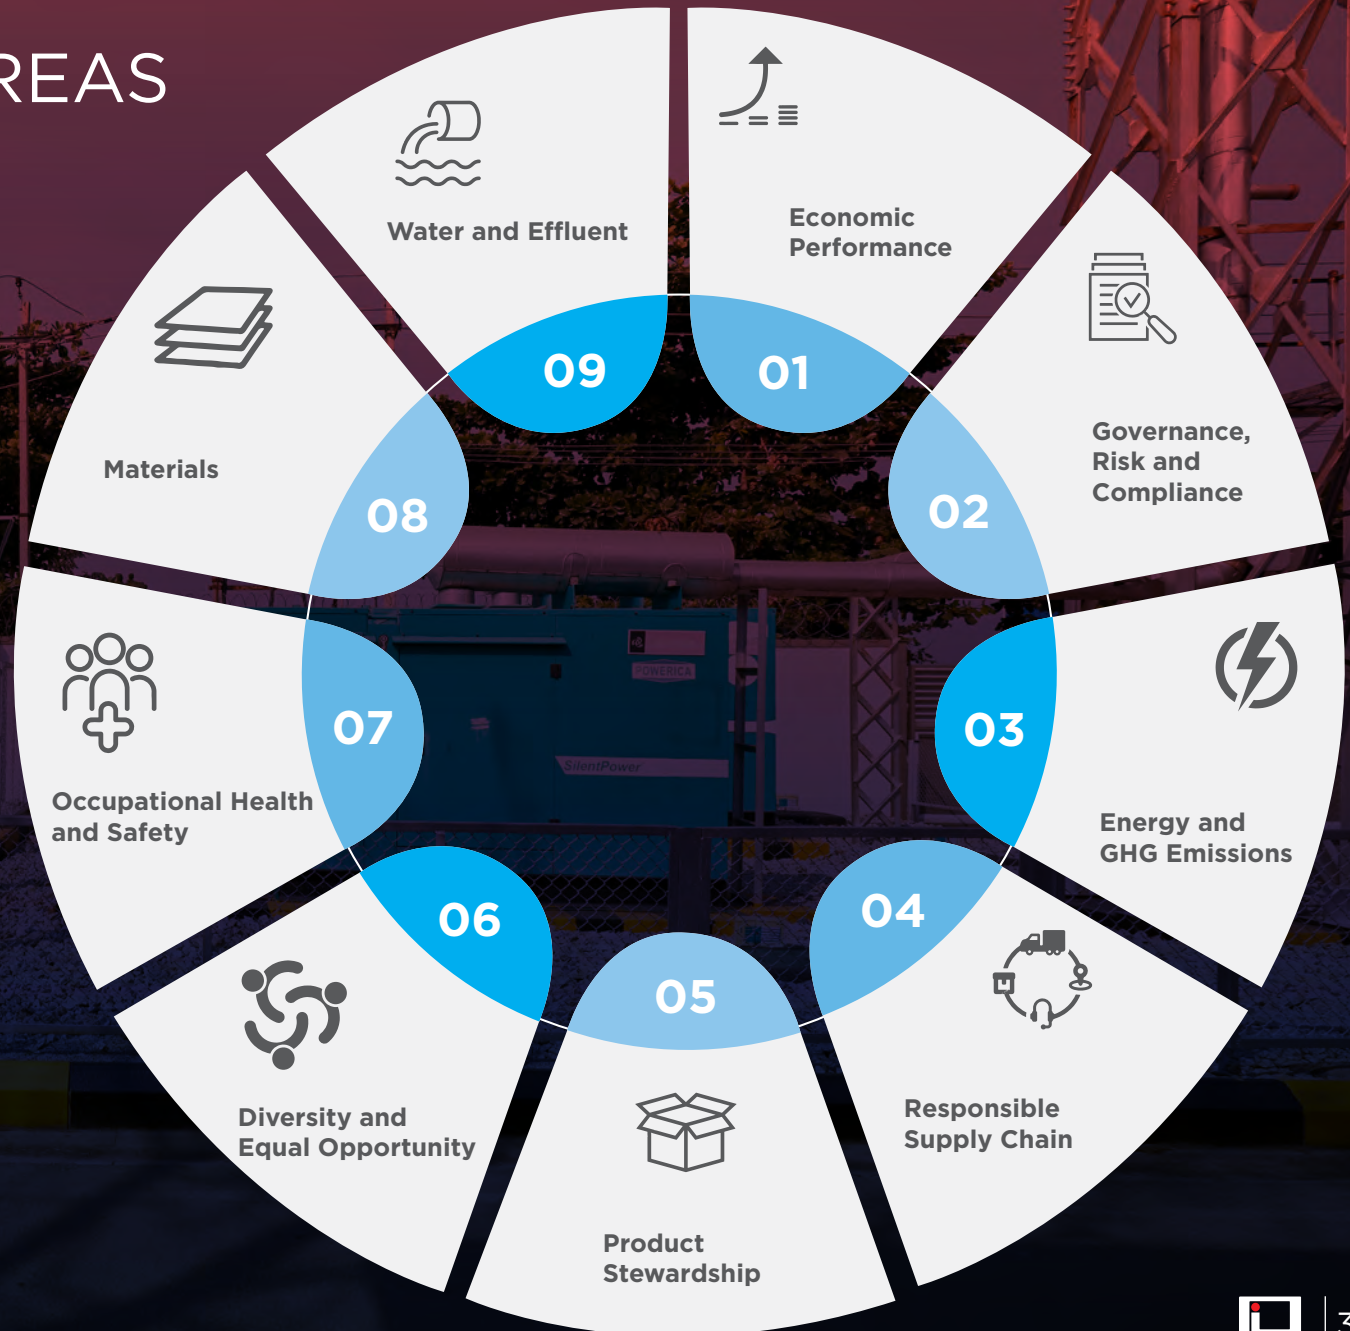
REAS

Water and Effluent
09

Economic Performance
01

Governance, Risk and Compliance
02

Energy and GHG Emissions
03

Responsible Supply Chain
04

Product Stewardship
05

Diversity and Equal Opportunity
06

Occupational Health and Safety
07

Materials
08

POWERICA

SilentPower